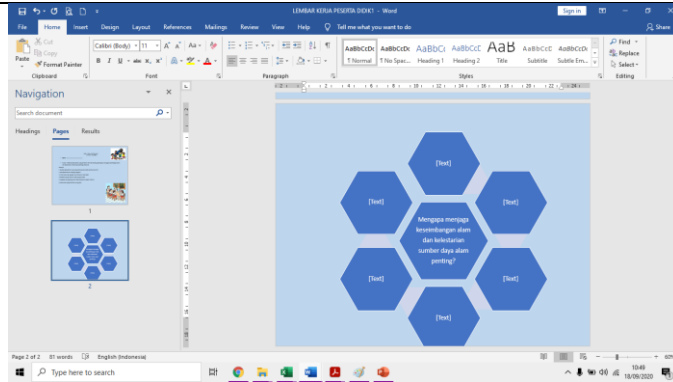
LEMBAR KERJA PESERTA DIDIK1 - Word

Sign in

File Home Insert Design Layout References Mailings Review View Help Tell me what you want to do

Share

Cut
Copy
Paste
Format Painter
Clipboard

Calibri (Body) 11
Font

Paragraph

AaBbCcDc ¶ Normal
AaBbCcDc ¶ No Spac...
AaBbCc Heading 1
AaBbCcC Heading 2
AaB Title
AaBbCcC Subtitle
AaBbCcDc Subtle Em...
Styles

Find
Replace
Select
Editing

Navigation

Search document

Headings Pages Results

1

2

[Text]

[Text]

[Text]

Mengapa menjaga keseimbangan alam dan kelestarian sumber daya alam penting?

[Text]

[Text]

[Text]

Page 2 of 2 81 words English (Indonesia)

Type here to search

10:49
18/09/2020